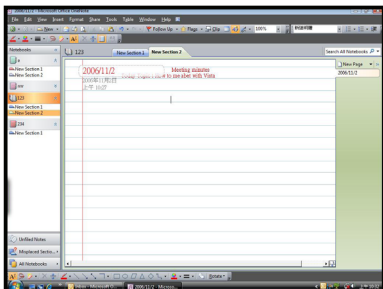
2006/11/2 - Microsoft Office OneNote

File Edit View Insert Format Share Tools Table Window Help

New

Follow Up

Page

Clip

100%

Notebooks

a

New Section 1

New Section 2

aaa

123

New Section 1

New Section 2

234

New Section 1

123

New Section 1

New Section 2

Search All Notebooks

New Page

2006/11/2

2006/11/2

Meeting minutes

Group Leader Write to me after with Vista

2006年11月2日

上午 10:27

Unfiled Notes

Misplaced Sectio...

All Notebooks

Rotate

Inbox - Microsoft O...

2006/11/2 - Micros...